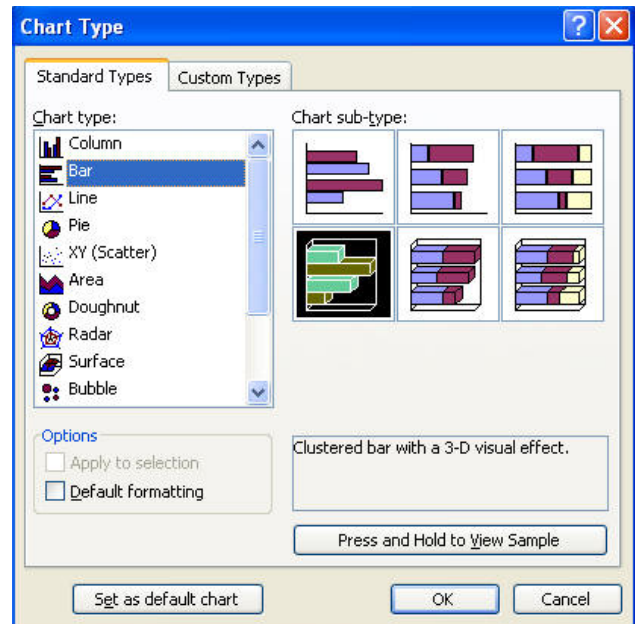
Chart Type

Standard Types
Custom Types

Chart type:
Column
Bar
Line
Pie
XY (Scatter)
Area
Doughnut
Radar
Surface
Bubble

Chart sub-type:

Options
Apply to selection
Default formatting

Clustered bar with a 3-D visual effect.

Press and Hold to View Sample

Set as default chart
OK
Cancel